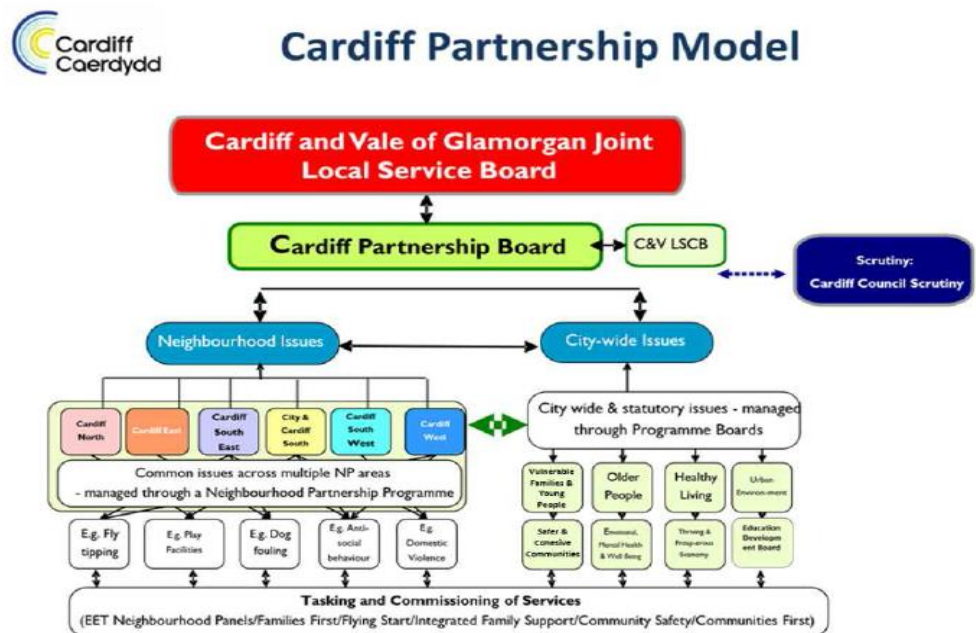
Cardiff
Caerdydd

Cardiff Partnership Model

Cardiff and Vale of Glamorgan Joint Local Service Board

Cardiff Partnership Board

C&V LSCB

Scrutiny:
Cardiff Council Scrutiny

Neighbourhood Issues

City-wide Issues

Cardiff North

Cardiff East

Cardiff South East

City & Cardiff South

Cardiff South West

Cardiff West

City wide & statutory issues - managed through Programme Boards

Common issues across multiple NP areas - managed through a Neighbourhood Partnership Programme

Vulnerable Families & Young People

Older People

Healthy Living

Urban Environment

Safer & Cohesive Communities

Emotional, Mental Health & Well Being

Thriving & Prosperous Economy

Education Development Board

E.g. Fly tipping

E.g. Play Facilities

E.g. Dog fouling

E.g. Anti-social behaviour

E.g. Domestic Violence

Tasking and Commissioning of Services
(EET Neighbourhood Panels/Families First/Flying Start/Integrated Family Support/Community Safety/Communities First)